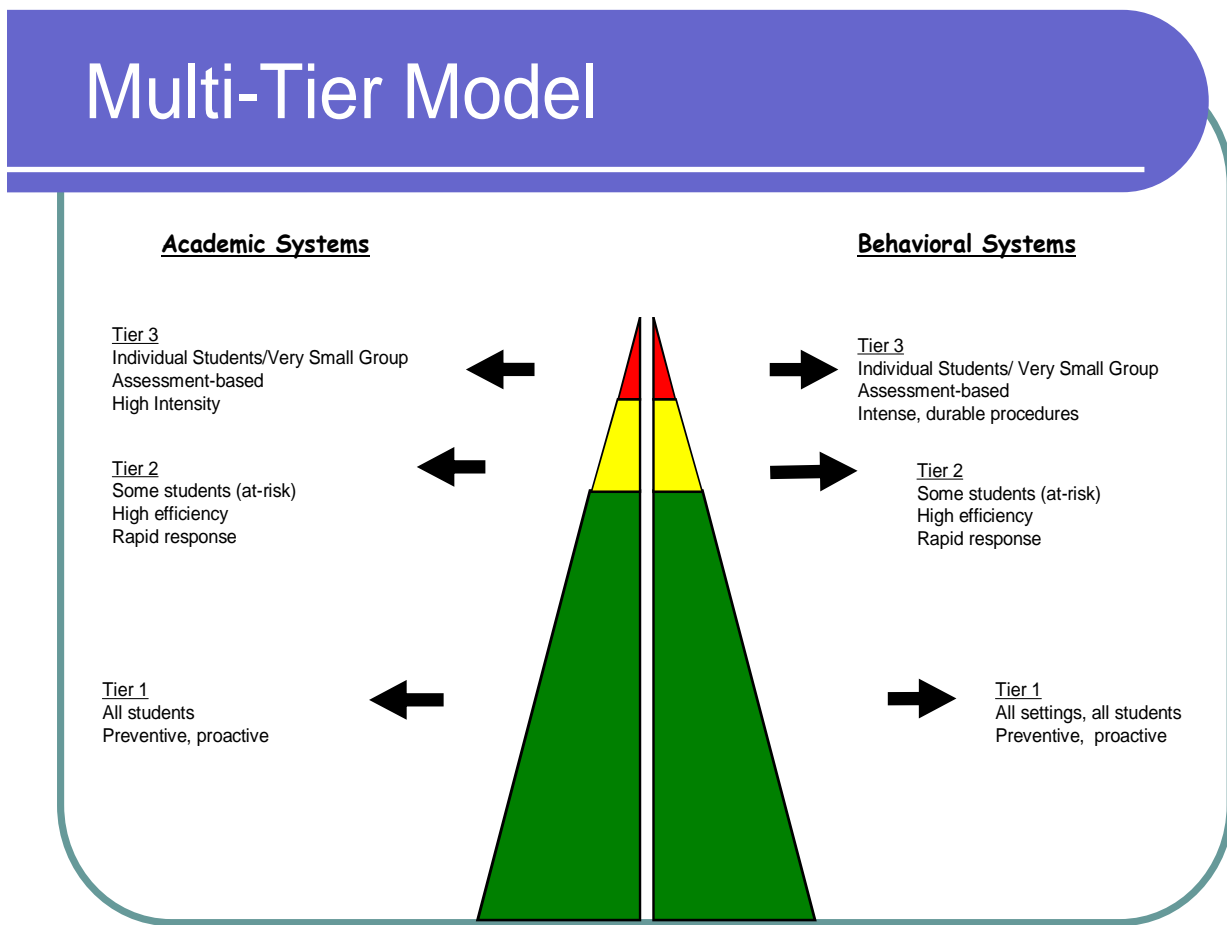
Multi-Tier Model

Academic Systems

Behavioral Systems

Tier 3
Individual Students/Very Small Group
Assessment-based
High Intensity

Tier 2
Some students (at-risk)
High efficiency
Rapid response

Tier 1
All students
Preventive, proactive

Tier 3
Individual Students/ Very Small Group
Assessment-based
Intense, durable procedures

Tier 2
Some students (at-risk)
High efficiency
Rapid response

Tier 1
All settings, all students
Preventive, proactive